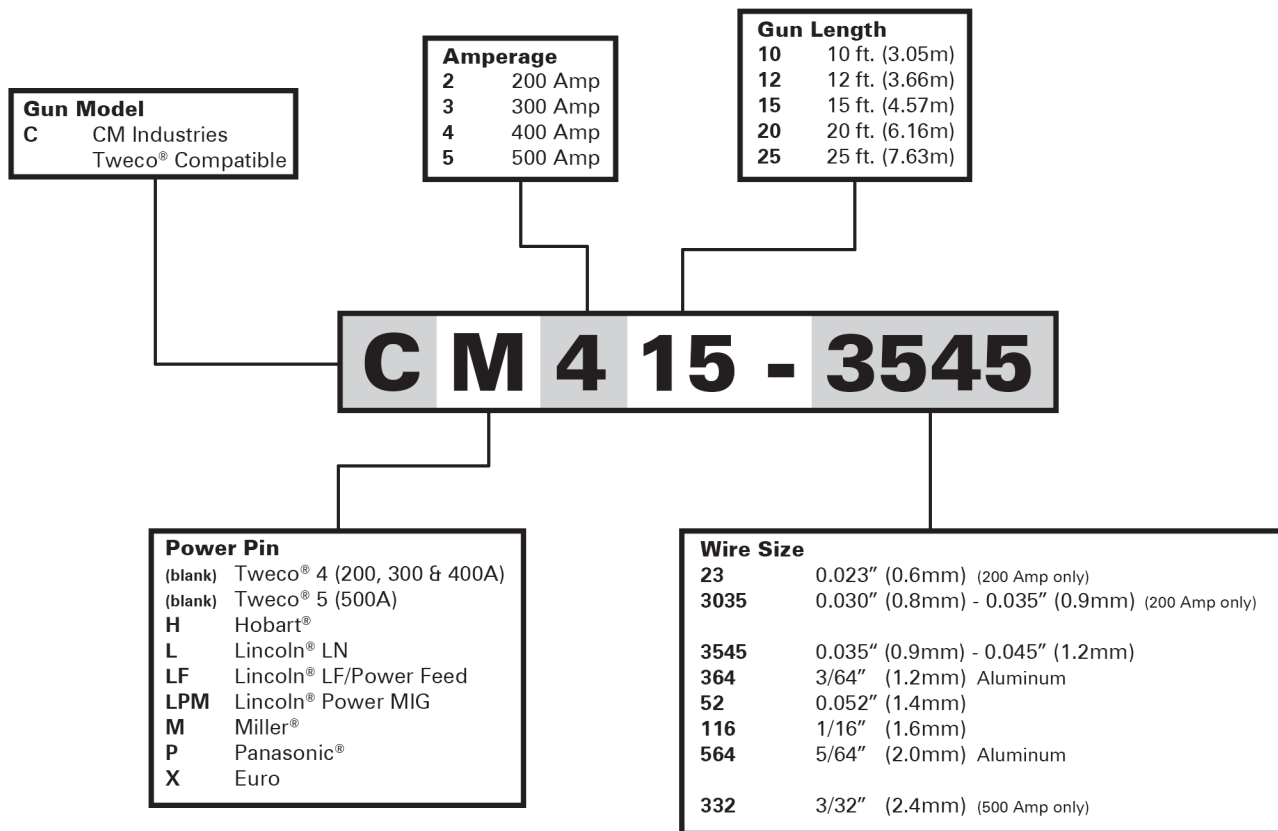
Gun Model
C CM Industries
Tweco® Compatible

Amperage
2 200 Amp
3 300 Amp
4 400 Amp
5 500 Amp

Gun Length
10 10 ft. (3.05m)
12 12 ft. (3.66m)
15 15 ft. (4.57m)
20 20 ft. (6.16m)
25 25 ft. (7.63m)

C M 4 15 - 3545

Power Pin
(blank) Tweco® 4 (200, 300 & 400A)
(blank) Tweco® 5 (500A)
H Hobart®
L Lincoln® LN
LF Lincoln® LF/Power Feed
LPM Lincoln® Power MIG
M Miller®
P Panasonic®
X Euro

Wire Size
23 0.023″ (0.6mm) (200 Amp only)
3035 0.030″ (0.8mm) - 0.035″ (0.9mm) (200 Amp only)

3545 0.035″ (0.9mm) - 0.045″ (1.2mm)
364 3/64″ (1.2mm) Aluminum
52 0.052″ (1.4mm)
116 1/16″ (1.6mm)
564 5/64″ (2.0mm) Aluminum

332 3/32″ (2.4mm) (500 Amp only)